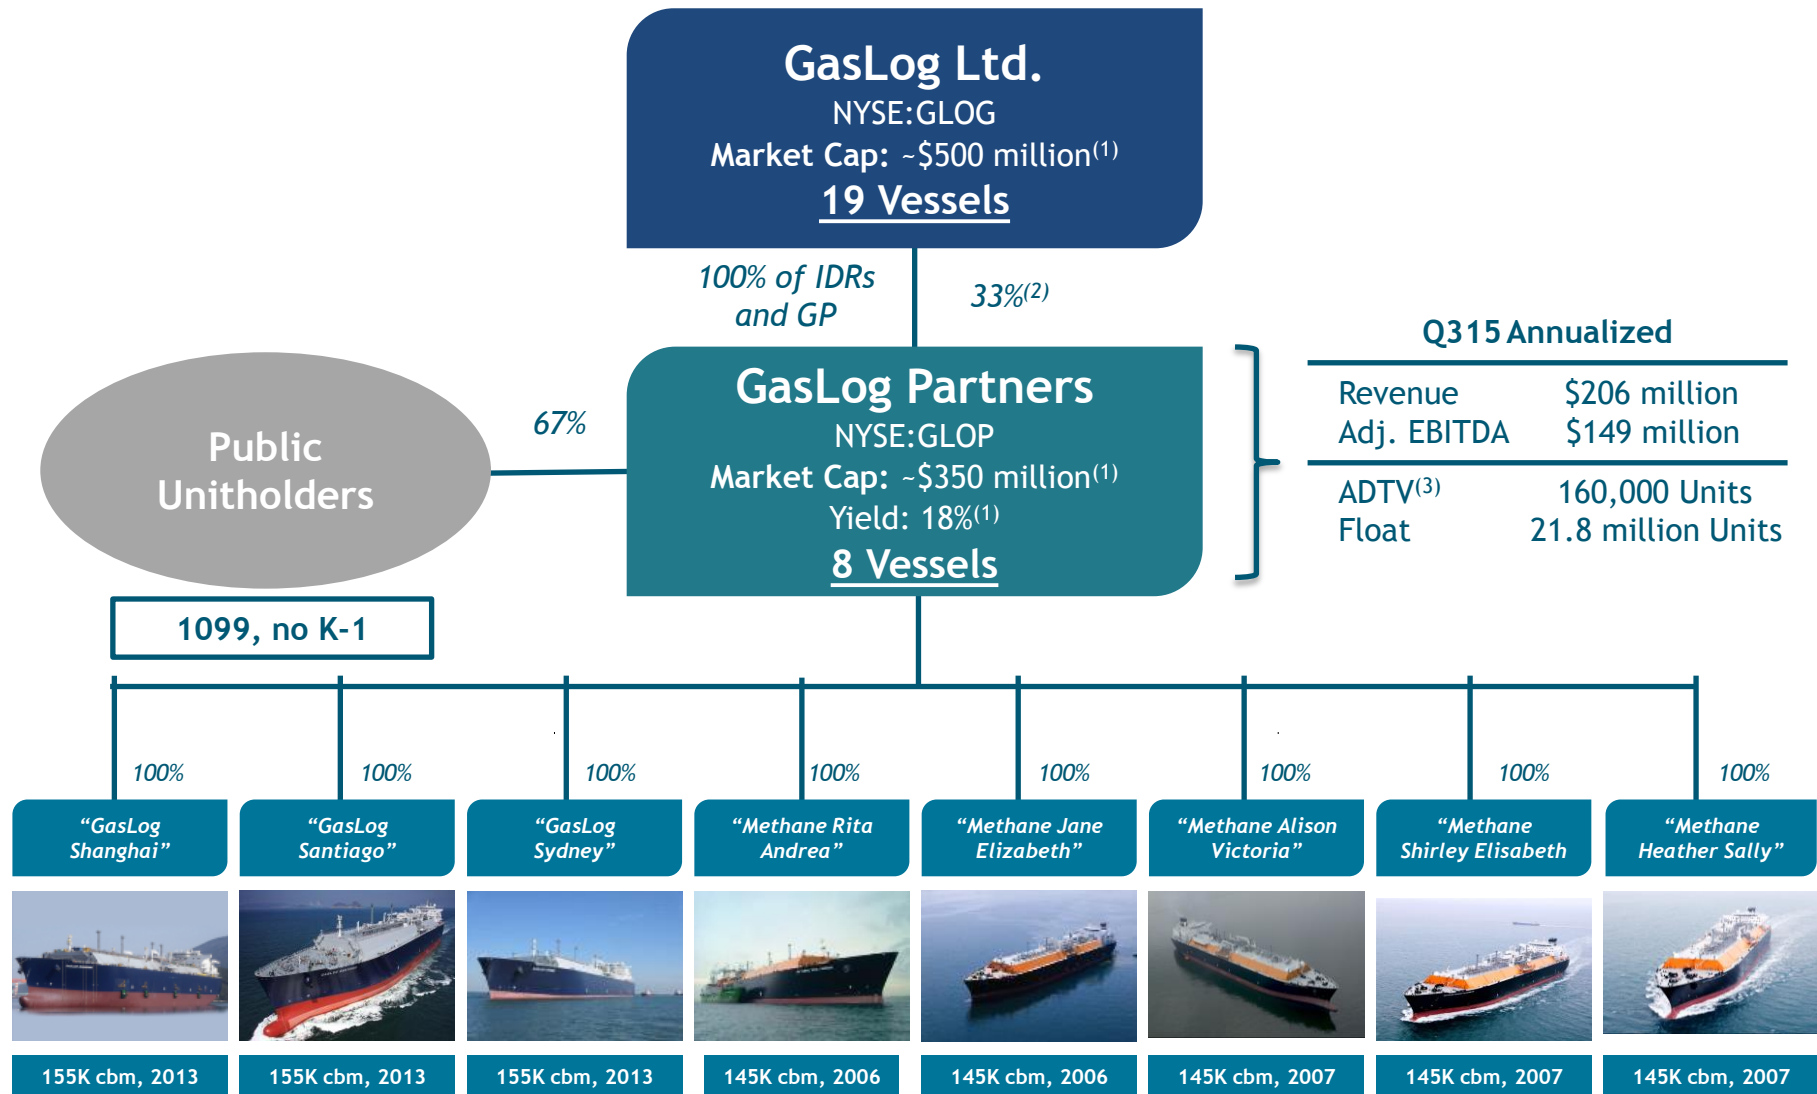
GasLog Ltd.
NYSE:GLOG
Market Cap: ~$500 million$^{(1)}$
19 Vessels

100% of IDRs and GP

33%$^{(2)}$

Public Unitholders

67%

GasLog Partners
NYSE:GLOP
Market Cap: ~$350 million$^{(1)}$
Yield: 18%$^{(1)}$
8 Vessels

Q315 Annualized

| | |
|---|---|
| Revenue | $206 million |
| Adj. EBITDA | $149 million |
| ADTV$^{(3)}$ | 160,000 Units |
| Float | 21.8 million Units |

1099, no K-1

100%
"GasLog Shanghai"
155K cbm, 2013

100%
"GasLog Santiago"
155K cbm, 2013

100%
"GasLog Sydney"
155K cbm, 2013

100%
"Methane Rita Andrea"
145K cbm, 2006

100%
"Methane Jane Elizabeth"
145K cbm, 2006

100%
"Methane Alison Victoria"
145K cbm, 2007

100%
"Methane Shirley Elisabeth
145K cbm, 2007

100%
"Methane Heather Sally"
145K cbm, 2007